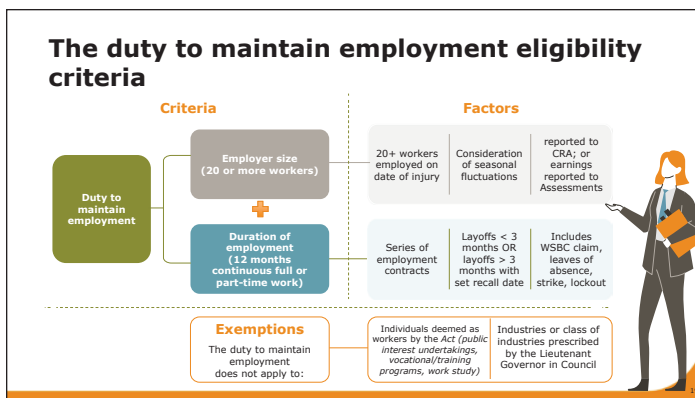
The duty to maintain employment eligibility criteria

Criteria

Factors

Duty to maintain employment

Employer size (20 or more workers)

+

Duration of employment (12 months continuous full or part-time work)

20+ workers employed on date of injury

Consideration of seasonal fluctuations

reported to CRA; or earnings reported to Assessments

Series of employment contracts

Layoffs < 3 months OR layoffs > 3 months with set recall date

Includes WSBC claim, leaves of absence, strike, lockout

Exemptions

The duty to maintain employment does not apply to:

Individuals deemed as workers by the *Act (public interest undertakings, vocational/training programs, work study)*

Industries or class of industries prescribed by the Lieutenant Governor in Council

1